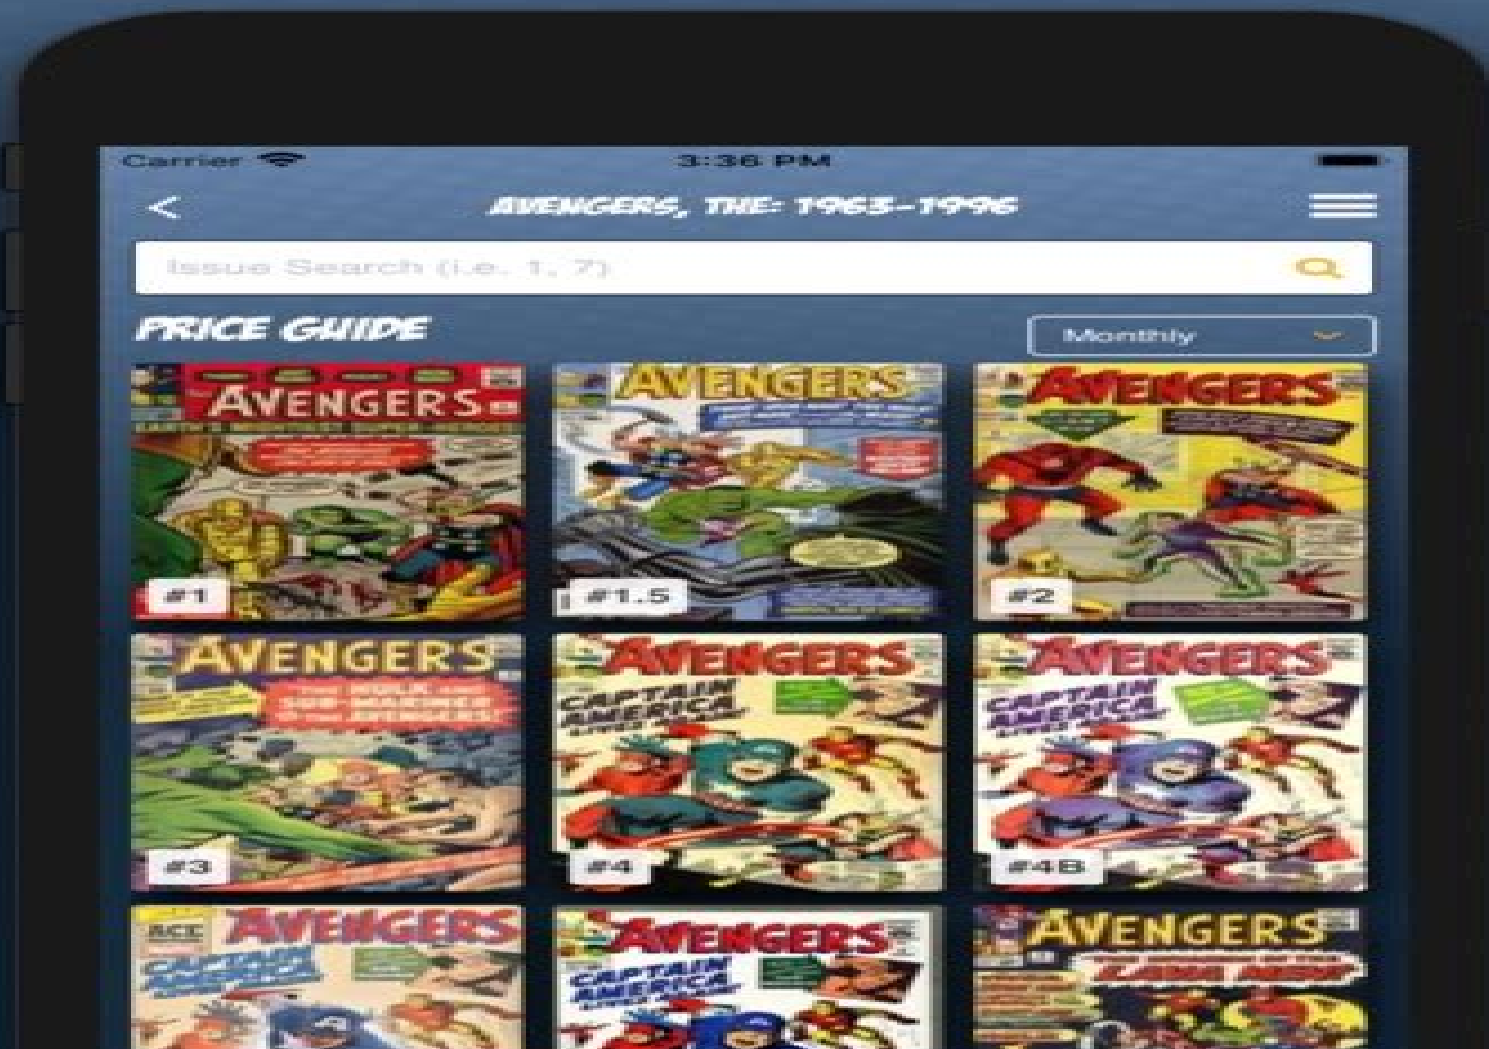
Carrier 3:36 PM

<

AVENGERS, THE: 1963-1996

Issue Search (i.e. 1, 7)

PRICE GUIDE

Monthly

AVENGERS
#1

AVENGERS
#1.5

AVENGERS
#2

AVENGERS
#3

AVENGERS
CAPTAIN AMERICA
#4

AVENGERS
CAPTAIN AMERICA
#4B

AVENGERS
CAPTAIN AMERICA

AVENGERS
CAPTAIN AMERICA

AVENGERS